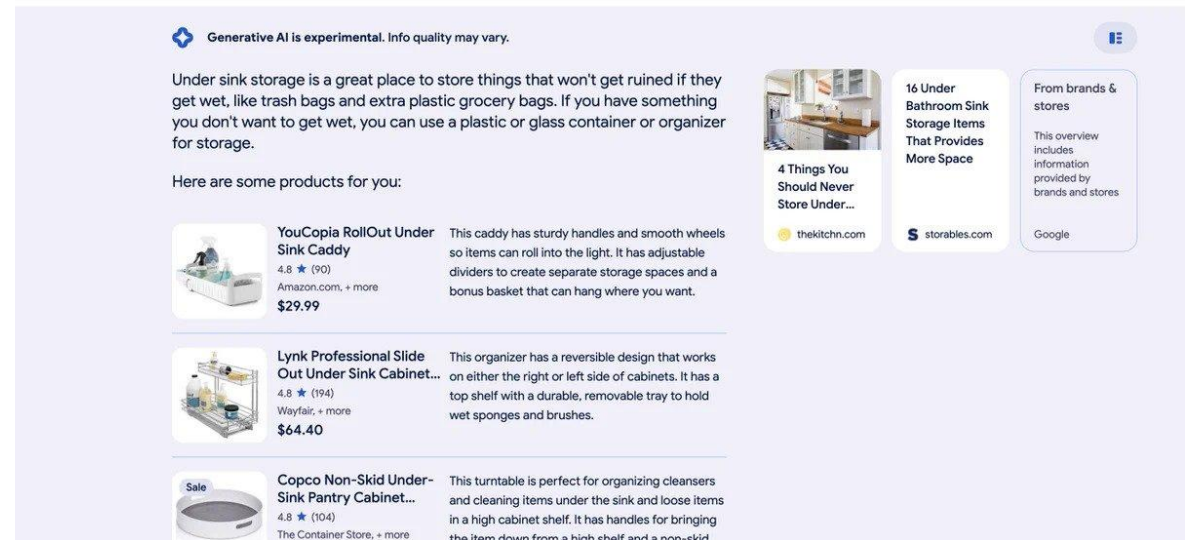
Generative AI is experimental. Info quality may vary.

Under sink storage is a great place to store things that won't get ruined if they get wet, like trash bags and extra plastic grocery bags. If you have something you don't want to get wet, you can use a plastic or glass container or organizer for storage.

Here are some products for you:

YouCopia RollOut Under Sink Caddy
4.8 ★ (90)
Amazon.com, + more
$29.99

This caddy has sturdy handles and smooth wheels so items can roll into the light. It has adjustable dividers to create separate storage spaces and a bonus basket that can hang where you want.

Lynk Professional Slide Out Under Sink Cabinet...
4.8 ★ (194)
Wayfair, + more
$64.40

This organizer has a reversible design that works on either the right or left side of cabinets. It has a top shelf with a durable, removable tray to hold wet sponges and brushes.

Sale
Copco Non-Skid Under-Sink Pantry Cabinet...
4.8 ★ (104)
The Container Store, + more

This turntable is perfect for organizing cleansers and cleaning items under the sink and loose items in a high cabinet shelf. It has handles for bringing the item down from a high shelf and a non-skid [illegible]

4 Things You Should Never Store Under...
thekitchn.com

16 Under Bathroom Sink Storage Items That Provides More Space
storables.com

From brands & stores
This overview includes information provided by brands and stores
Google